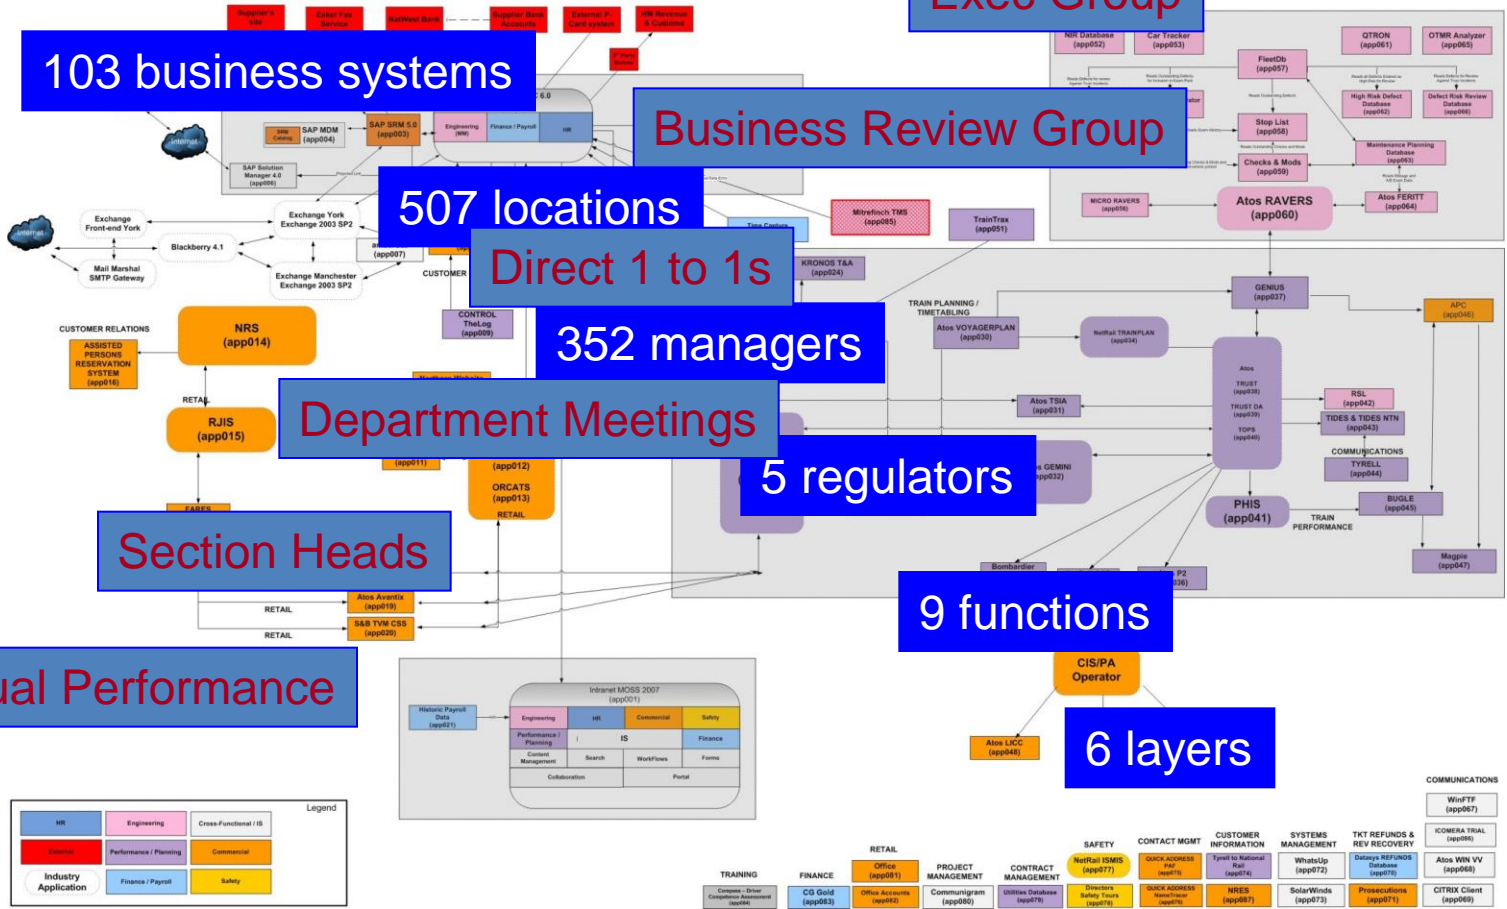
Supplier's site
Exter Fax Service
NatWest Bank
Supplier Bank Accounts
External P-Card system
HM Revenue & Customs
103 business systems
Exec Group
NIR Database (app052)
Car Tracker (app053)
QTRON (app061)
OTMR Analyzer (app065)
FleetDb (app057)
High Risk Defect Database (app062)
Defect Risk Review Database (app066)
Business Review Group
Stop List (app058)
Checks & Mods (app059)
Maintenance Planning Database (app063)
SAP MDM (app004)
SAP SRM 5.0 (app003)
Engineering
Finance / Payroll
HR
SAP Solution Manager 4.0 (app006)
Internet
507 locations
Mitrefinch TMS (app085)
TrainTrax (app051)
MICRO RAVERS (app056)
Atos RAVERS (app060)
Atos FERITT (app064)
Exchange Front-end York
Exchange York Exchange 2003 SP2
Internet
Blackberry 4.1
Mail Marshal SMTP Gateway
Exchange Manchester Exchange 2003 SP2
(app007)
Direct 1 to 1s
KRONOS T&A (app024)
CUSTOMER
GENIUS (app037)
APC (app046)
CUSTOMER RELATIONS
NRS (app014)
ASSISTED PERSONS RESERVATION SYSTEM (app016)
CONTROL TheLog (app009)
352 managers
TRAIN PLANNING / TIMETABLING
Atos VOYAGERPLAN (app030)
NetRail TRAINPLAN (app034)
RETAIL
RJIS (app015)
Department Meetings
Atos TSIA (app031)
Atos TRUST (app038) TRUST DA (app039) TOPS (app040)
RSL (app042)
TIDES & TIDES NTN (app043)
COMMUNICATIONS
TYRELL (app044)
(app011)
(app012)
ORCATS (app013)
RETAIL
5 regulators
GEMINI (app032)
PHIS (app041)
TRAIN PERFORMANCE
BUGLE (app045)
FARES
Section Heads
Magpie (app047)
Bombardier
P2 (app036)
Atos Avantix (app019)
RETAIL
S&B TVM CSS (app020)
RETAIL
9 functions
CIS/PA Operator
ual Performance
Historic Payroll Data (app021)
Intranet MOSS 2007 (app001)
Engineering
HR
Commercial
Safety
Performance / Planning
IS
Finance
Content Management
Search
WorkFlows
Forms
Collaboration
Portal
Atos LICC (app048)
6 layers
COMMUNICATIONS
WinFTF (app067)
ICOMERA TRIAL (app086)
Atos WIN VV (app068)
CITRIX Client (app069)
Legend
HR
Engineering
Cross-Functional / IS
External
Performance / Planning
Commercial
Industry Application
Finance / Payroll
Safety
TRAINING
Compass - Driver Competence Assessment (app084)
FINANCE
CG Gold (app083)
RETAIL
Office (app081)
Office Accounts (app082)
PROJECT MANAGEMENT
Communigram (app080)
CONTRACT MANAGEMENT
Utilities Database (app079)
SAFETY
NetRail ISMIS (app077)
Directors Safety Tours (app078)
CONTACT MGMT
QUICK ADDRESS PAF (app075)
QUICK ADDRESS NameTracer (app076)
CUSTOMER INFORMATION
Tyrell to National Rail (app074)
NRES (app087)
SYSTEMS MANAGEMENT
WhatsUp (app072)
SolarWinds (app073)
TKT REFUNDS & REV RECOVERY
Datasys REFUNDS Database (app070)
Prosecutions (app071)